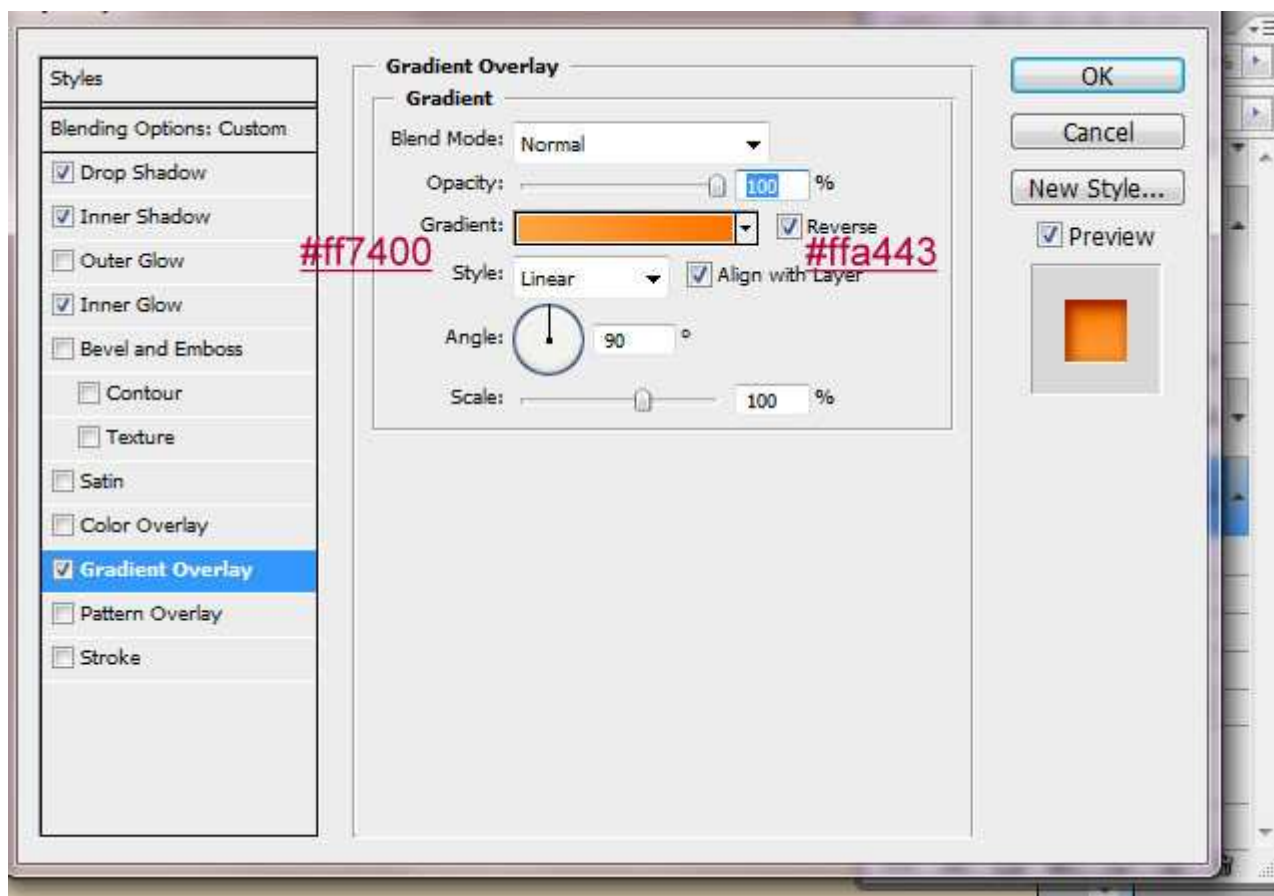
Styles

Blending Options: Custom

Drop Shadow

Inner Shadow

Outer Glow

Inner Glow

Bevel and Emboss

Contour

Texture

Satin

Color Overlay

Gradient Overlay

Pattern Overlay

Stroke

Gradient Overlay

Gradient

Blend Mode: Normal

Opacity: 100 %

Gradient: Reverse

#ff7400

#ffa443

Style: Linear Align with Layer

Angle: 90 °

Scale: 100 %

OK

Cancel

New Style...

Preview